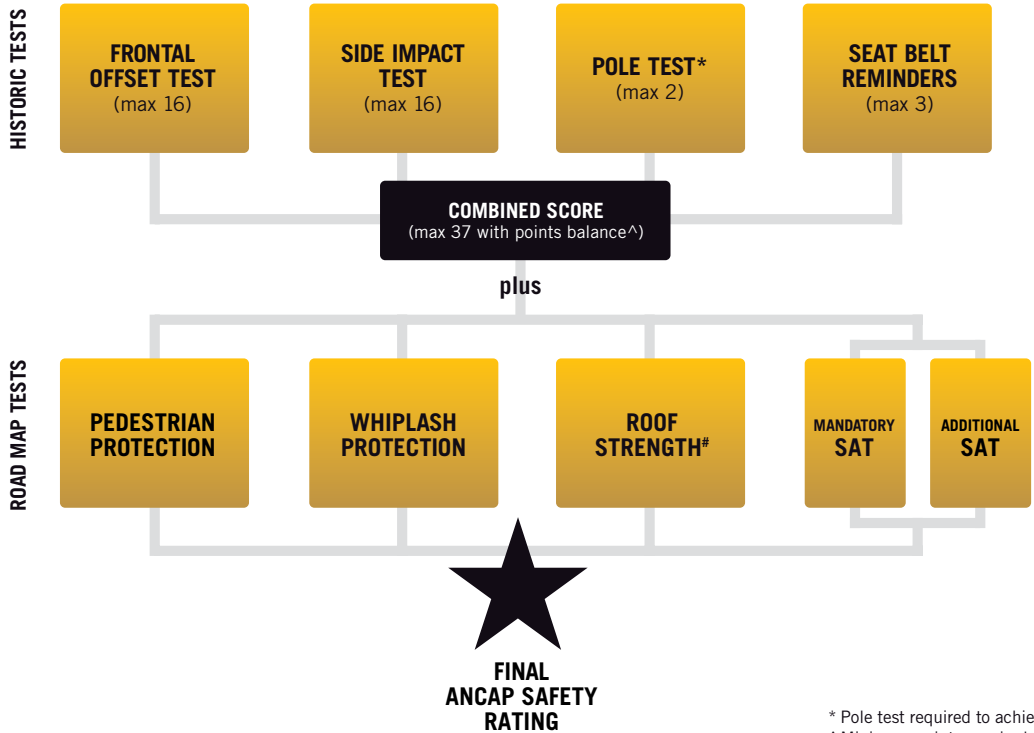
HISTORIC TESTS

FRONTAL OFFSET TEST
(max 16)

SIDE IMPACT TEST
(max 16)

POLE TEST*
(max 2)

SEAT BELT REMINDERS
(max 3)

COMBINED SCORE
(max 37 with points balance^)

plus

ROAD MAP TESTS

PEDESTRIAN PROTECTION

WHIPLASH PROTECTION

ROOF STRENGTH#

MANDATORY SAT

ADDITIONAL SAT

FINAL ANCAP SAFETY RATING

* Pole test required to achie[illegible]
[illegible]